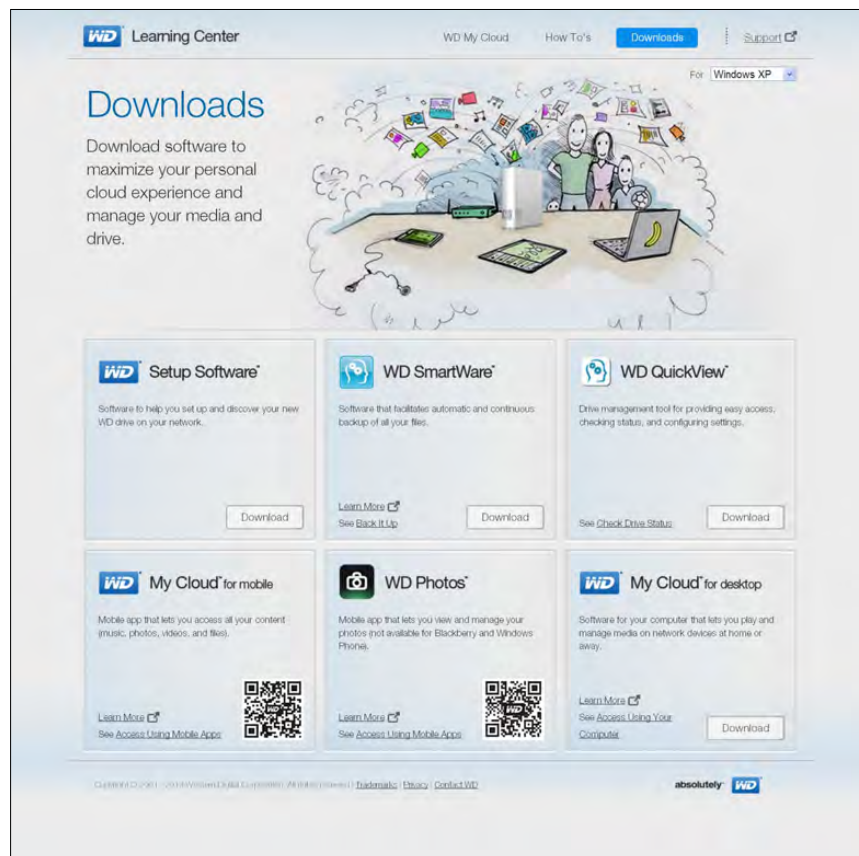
WD Learning Center

WD My Cloud How To's Downloads Support

For Windows XP

Downloads

Download software to maximize your personal cloud experience and manage your media and drive.

WD Setup Software

Software to help you set up and discover your new WD drive on your network.

Download

WD SmartWare

Software that facilitates automatic and continuous backup of all your files.

Learn More

See Back It Up

Download

WD QuickView

Drive management tool for providing easy access, checking status, and configuring settings.

See Check Drive Status

Download

WD My Cloud for mobile

Mobile app that lets you access all your content (music, photos, videos, and files).

Learn More

See Access Using Mobile Apps

WD Photos

Mobile app that lets you view and manage your photos (not available for Blackberry and Windows Phone).

Learn More

See Access Using Mobile Apps

WD My Cloud for desktop

Software for your computer that lets you play and manage media on network devices at home or away.

Learn More

See Access Using Your Computer

Download

Copyright © 2001 - 2013 Western Digital Corporation. All rights reserved. | Trademarks | Privacy | Contact WD

absolutely WD